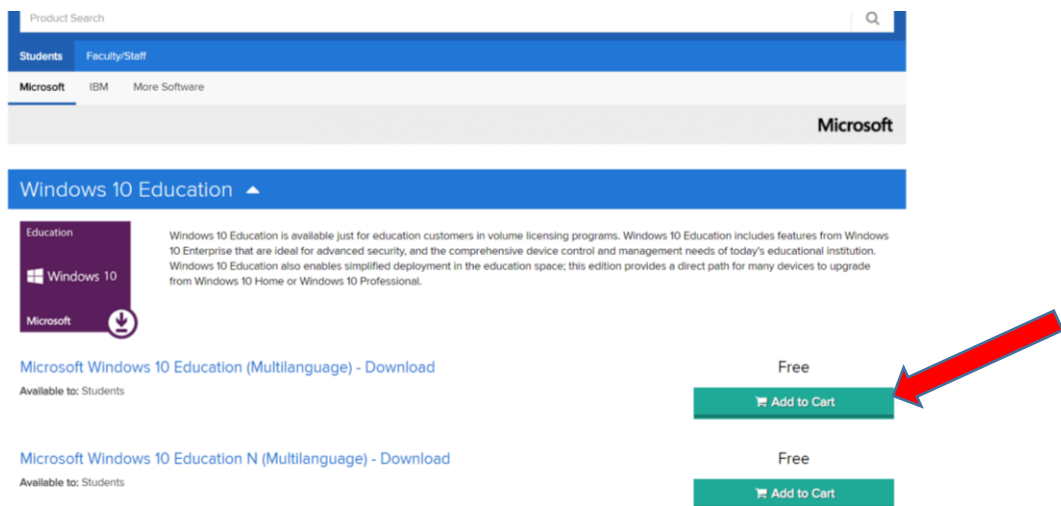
Product Search

Students Faculty/Staff

Microsoft IBM More Software

Microsoft

Windows 10 Education

Education

Windows 10

Microsoft

Windows 10 Education is available just for education customers in volume licensing programs. Windows 10 Education includes features from Windows 10 Enterprise that are ideal for advanced security, and the comprehensive device control and management needs of today's educational institution. Windows 10 Education also enables simplified deployment in the education space; this edition provides a direct path for many devices to upgrade from Windows 10 Home or Windows 10 Professional.

Microsoft Windows 10 Education (Multilanguage) - Download

Available to: Students

Free

Add to Cart

Microsoft Windows 10 Education N (Multilanguage) - Download

Available to: Students

Free

Add to Cart